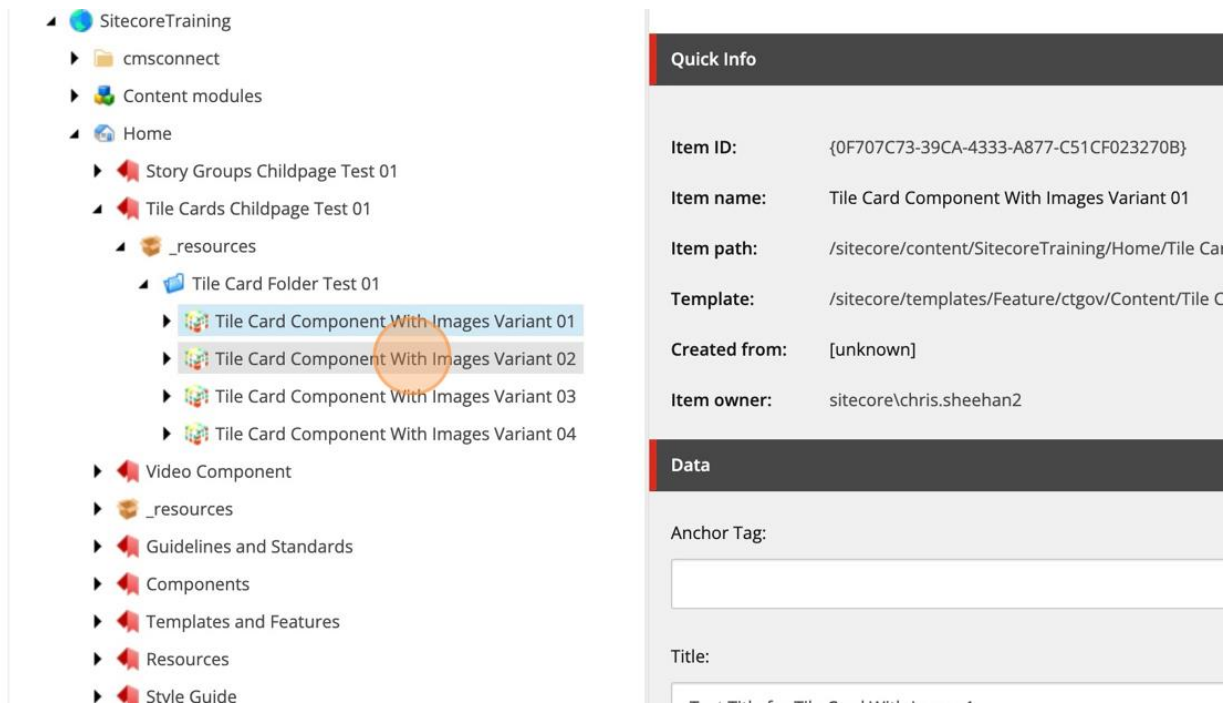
SitecoreTraining
cmsconnect
Content modules
Home
Story Groups Childpage Test 01
Tile Cards Childpage Test 01
_resources
Tile Card Folder Test 01
Tile Card Component With Images Variant 01
Tile Card Component With Images Variant 02
Tile Card Component With Images Variant 03
Tile Card Component With Images Variant 04
Video Component
_resources
Guidelines and Standards
Components
Templates and Features
Resources
Style Guide

Quick Info

| Item ID: | {0F707C73-39CA-4333-A877-C51CF023270B} |
|---|---|
| Item name: | Tile Card Component With Images Variant 01 |
| Item path: | /sitecore/content/SitecoreTraining/Home/Tile Car |
| Template: | /sitecore/templates/Feature/ctgov/Content/Tile C |
| Created from: | [unknown] |
| Item owner: | sitecore\chris.sheehan2 |

Data

Anchor Tag:

Title:

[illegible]